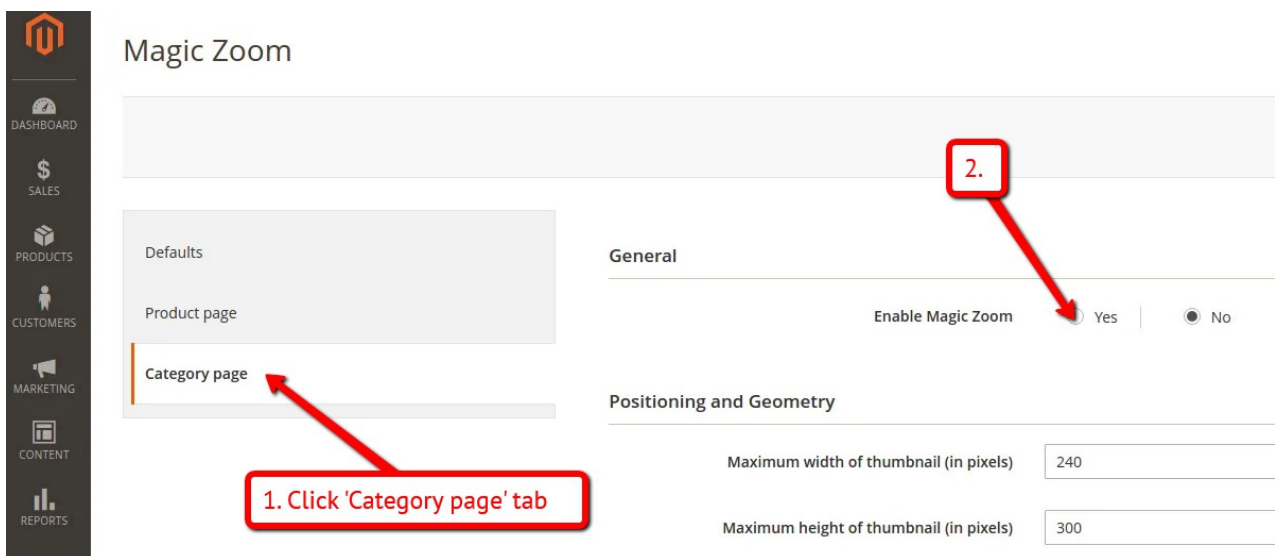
DASHBOARD
SALES
PRODUCTS
CUSTOMERS
MARKETING
CONTENT
REPORTS

Magic Zoom

Defaults

Product page

Category page

1. Click 'Category page' tab

2.

General

Enable Magic Zoom Yes No

Positioning and Geometry

Maximum width of thumbnail (in pixels) 240

Maximum height of thumbnail (in pixels) 300